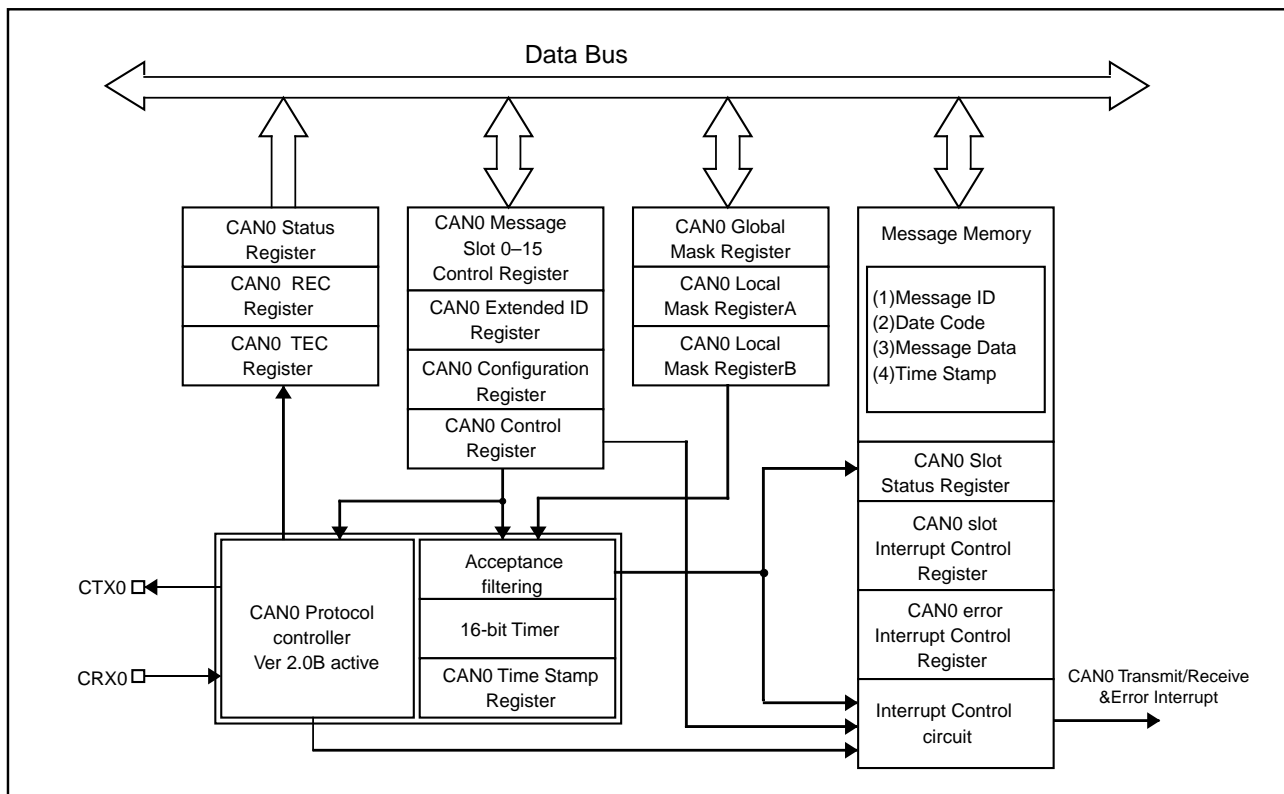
Data Bus

CAN0 Status Register

CAN0 REC Register

CAN0 TEC Register

CAN0 Message Slot 0–15 Control Register

CAN0 Extended ID Register

CAN0 Configuration Register

CAN0 Control Register

CAN0 Global Mask Register

CAN0 Local Mask RegisterA

CAN0 Local Mask RegisterB

Message Memory

(1)Message ID
(2)Date Code
(3)Message Data
(4)Time Stamp

CAN0 Slot Status Register

CAN0 slot Interrupt Control Register

CAN0 error Interrupt Control Register

Interrupt Control circuit

CAN0 Transmit/Receive &Error Interrupt

CTX0

CRX0

CAN0 Protocol controller Ver 2.0B active

Acceptance filtering

16-bit Timer

CAN0 Time Stamp Register